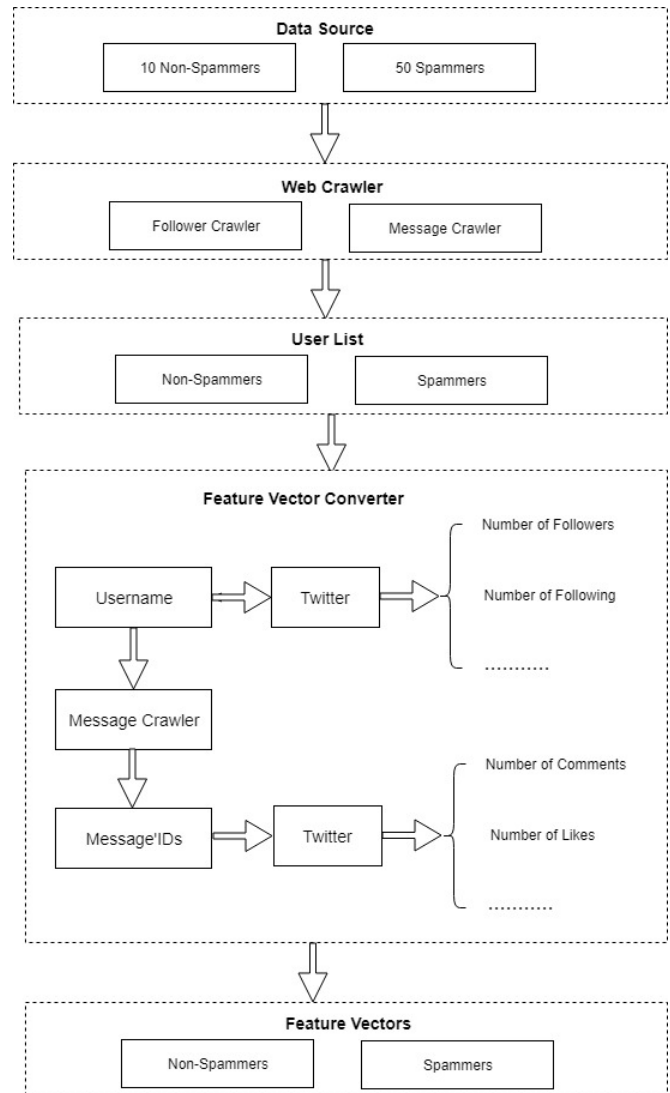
Data Source

10 Non-Spammers

50 Spammers

Web Crawler

Follower Crawler

Message Crawler

User List

Non-Spammers

Spammers

Feature Vector Converter

Username

Twitter

Number of Followers

Number of Following

...........

Message Crawler

Message'IDs

Twitter

Number of Comments

Number of Likes

...........

Feature Vectors

Non-Spammers

Spammers